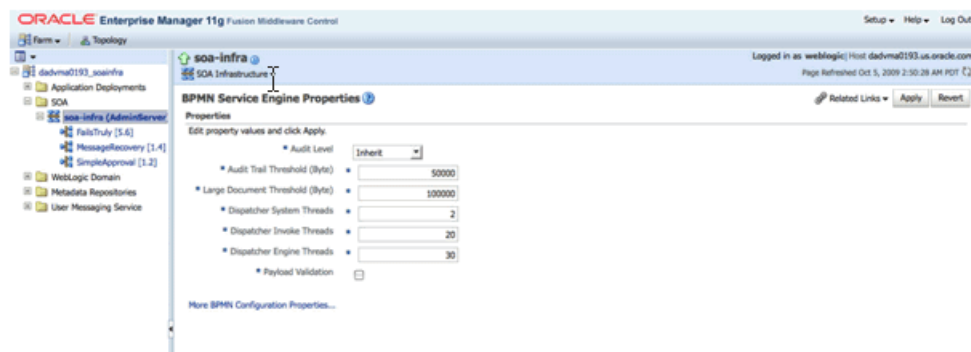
ORACLE Enterprise Manager 11g Fusion Middleware Control

Setup ▾ Help ▾ Log Out

Farm ▾ Topology

dadvma0193_soainfra
Application Deployments
SOA
soa-infra (AdminServer
FailsTruly [5.6]
MessageRecovery [1.4]
SimpleApproval [1.2]
WebLogic Domain
Metadata Repositories
User Messaging Service

soa-infra
SOA Infrastructure ▾

Logged in as weblogic | Host dadvma0193.us.oracle.com
Page Refreshed Oct 5, 2009 2:50:28 AM PDT

BPMN Service Engine Properties

Related Links ▾ Apply Revert

Properties

Edit property values and click Apply.

| | |
|---|---|
| * Audit Level | Inherit |
| * Audit Trail Threshold (Byte) | 50000 |
| * Large Document Threshold (Byte) | 100000 |
| * Dispatcher System Threads | 2 |
| * Dispatcher Invoke Threads | 20 |
| * Dispatcher Engine Threads | 30 |
| * Payload Validation | |

More BPMN Configuration Properties...